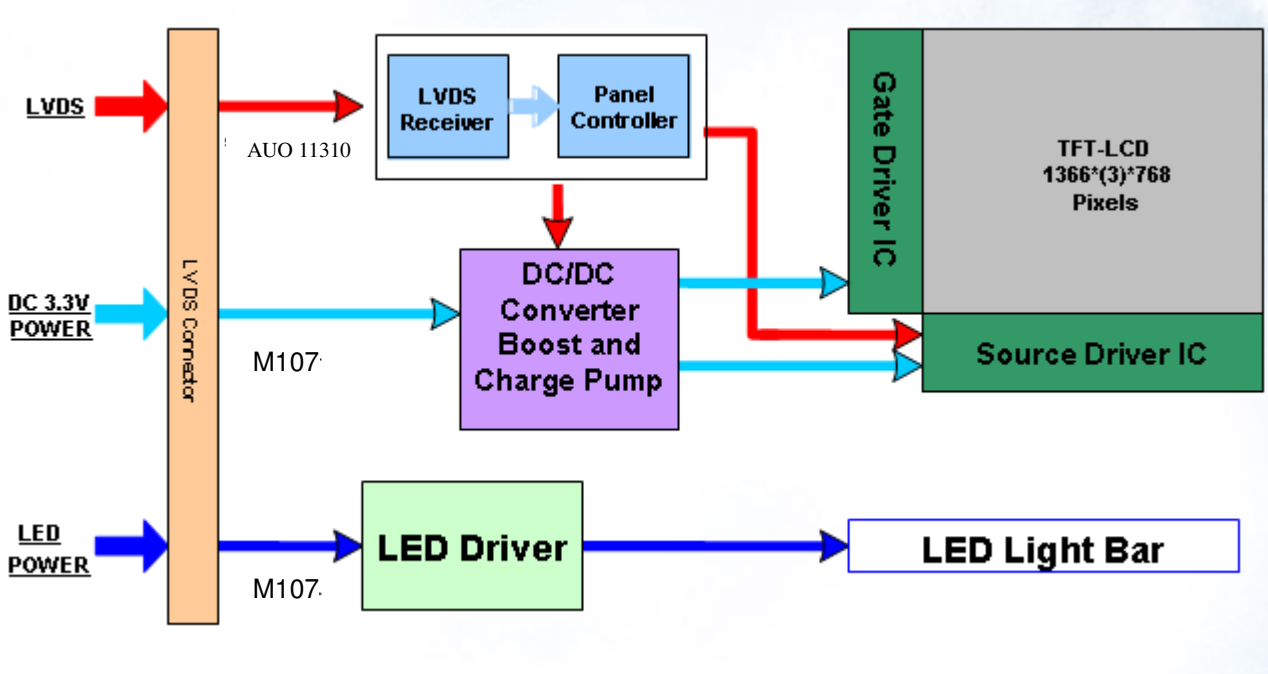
LVDS

LVDS Connector

AUO 11310

LVDS Receiver

Panel Controller

Gate Driver IC

TFT-LCD 1366*(3)*768 Pixels

DC 3.3V POWER

M107

DC/DC Converter Boost and Charge Pump

Source Driver IC

LED POWER

LED Driver

LED Light Bar

M107